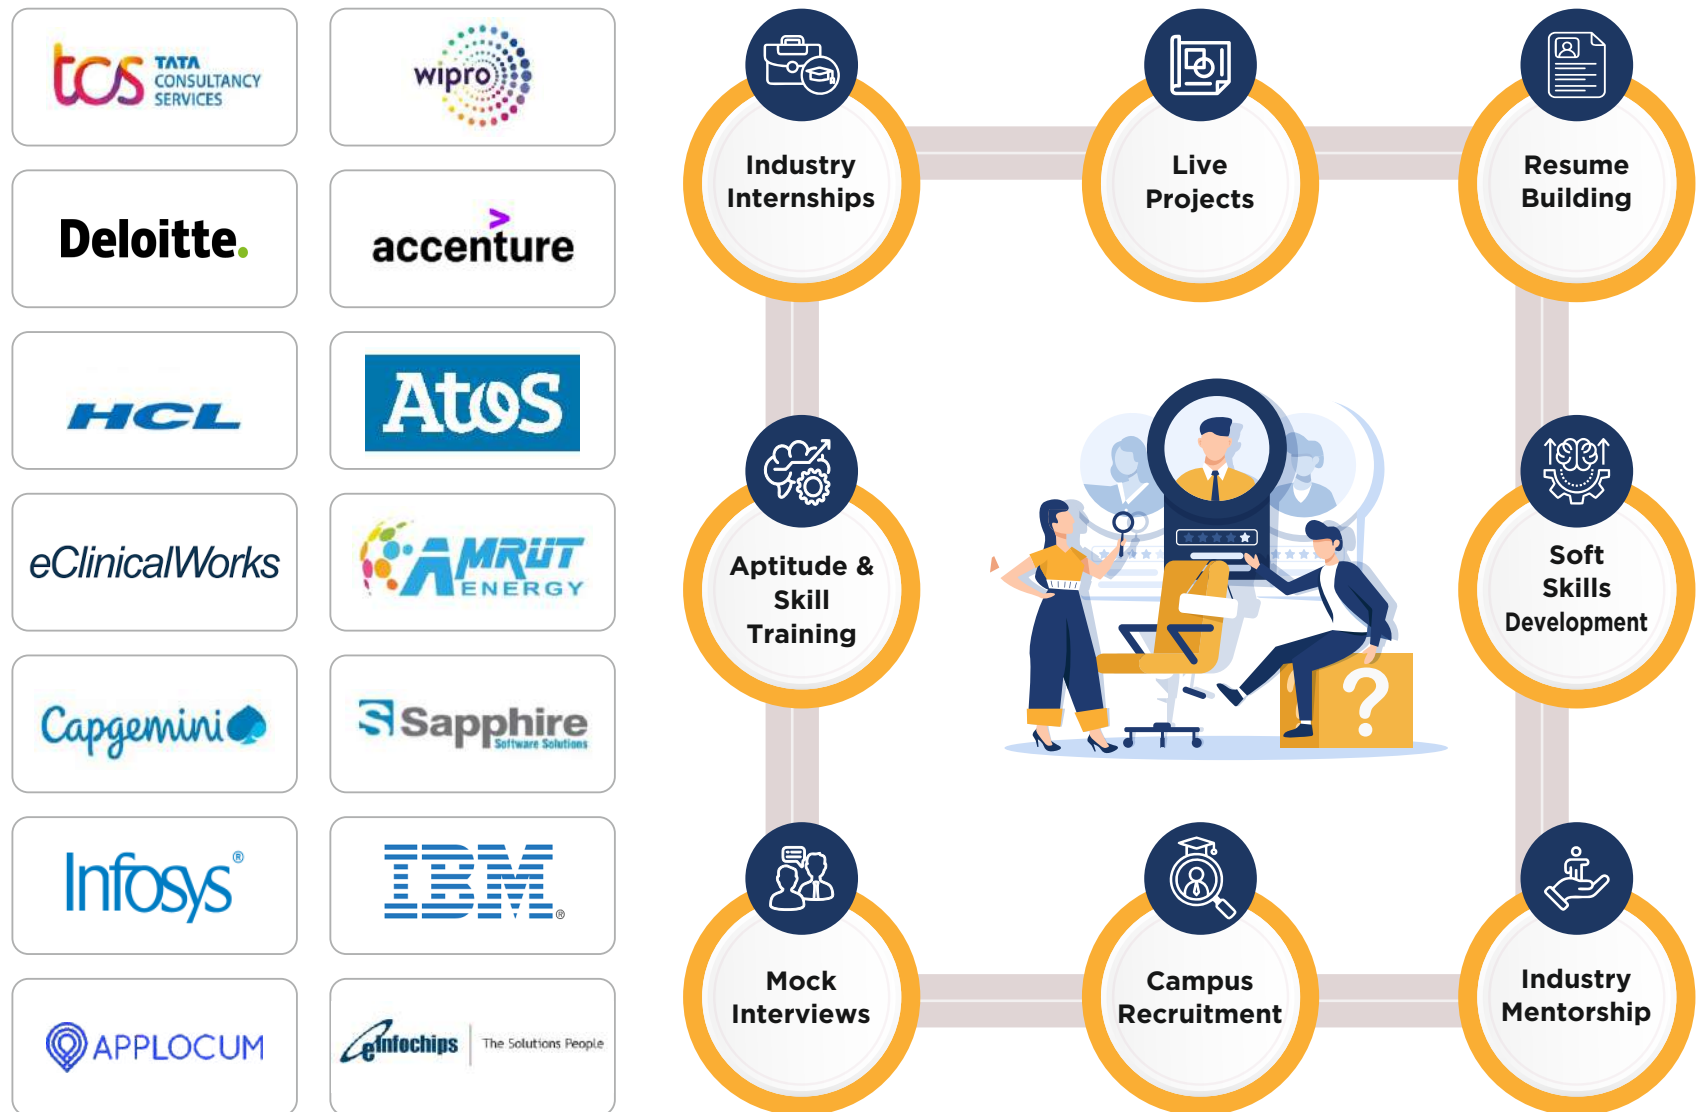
tcs TATA CONSULTANCY SERVICES

wipro

Deloitte.

accenture

HCL

AtoS

eClinicalWorks

AMRUT ENERGY

Capgemini

Sapphire Software Solutions

Infosys®

IBM®

APPLOCUM

einfochips The Solutions People

Industry Internships

Live Projects

Resume Building

Aptitude & Skill Training

Soft Skills Development

Mock Interviews

Campus Recruitment

Industry Mentorship